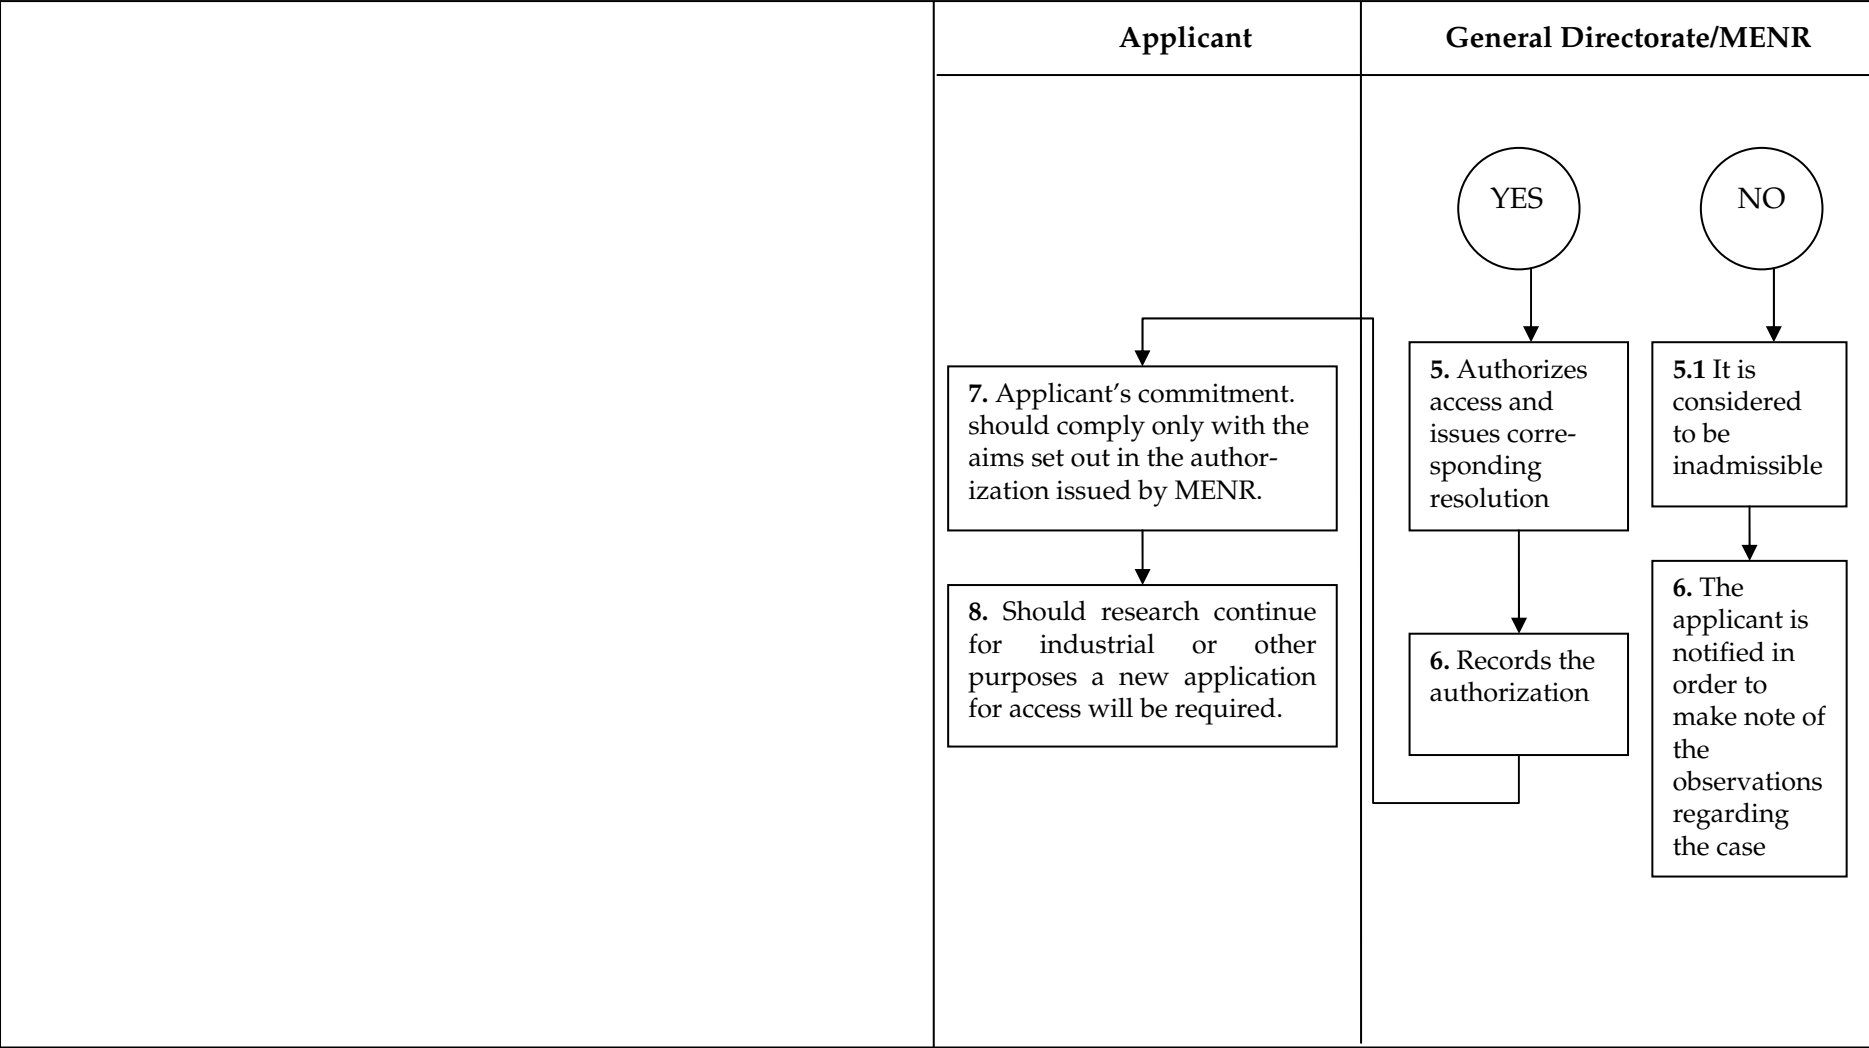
| | Applicant | General Directorate/MENR |
|---|---|---|

YES

NO

7. Applicant's commitment. should comply only with the aims set out in the authorization issued by MENR.

8. Should research continue for industrial or other purposes a new application for access will be required.

5. Authorizes access and issues corresponding resolution

6. Records the authorization

5.1 It is considered to be inadmissible

6. The applicant is notified in order to make note of the observations regarding the case